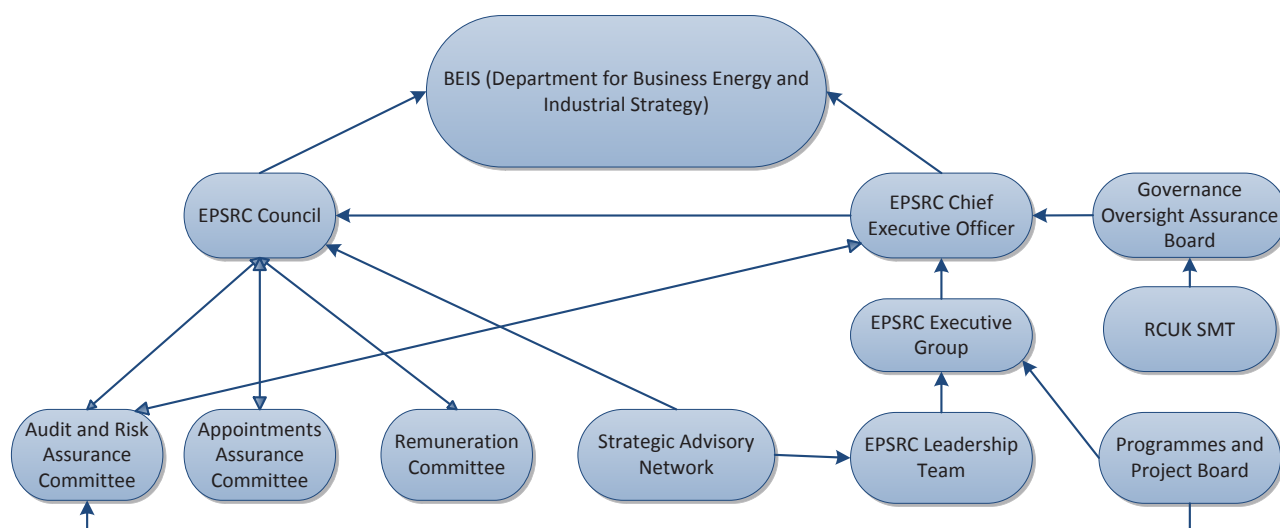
BEIS (Department for Business Energy and Industrial Strategy)

EPSRC Council

EPSRC Chief Executive Officer

Governance Oversight Assurance Board

EPSRC Executive Group

RCUK SMT

Audit and Risk Assurance Committee

Appointments Assurance Committee

Remuneration Committee

Strategic Advisory Network

EPSRC Leadership Team

Programmes and Project Board